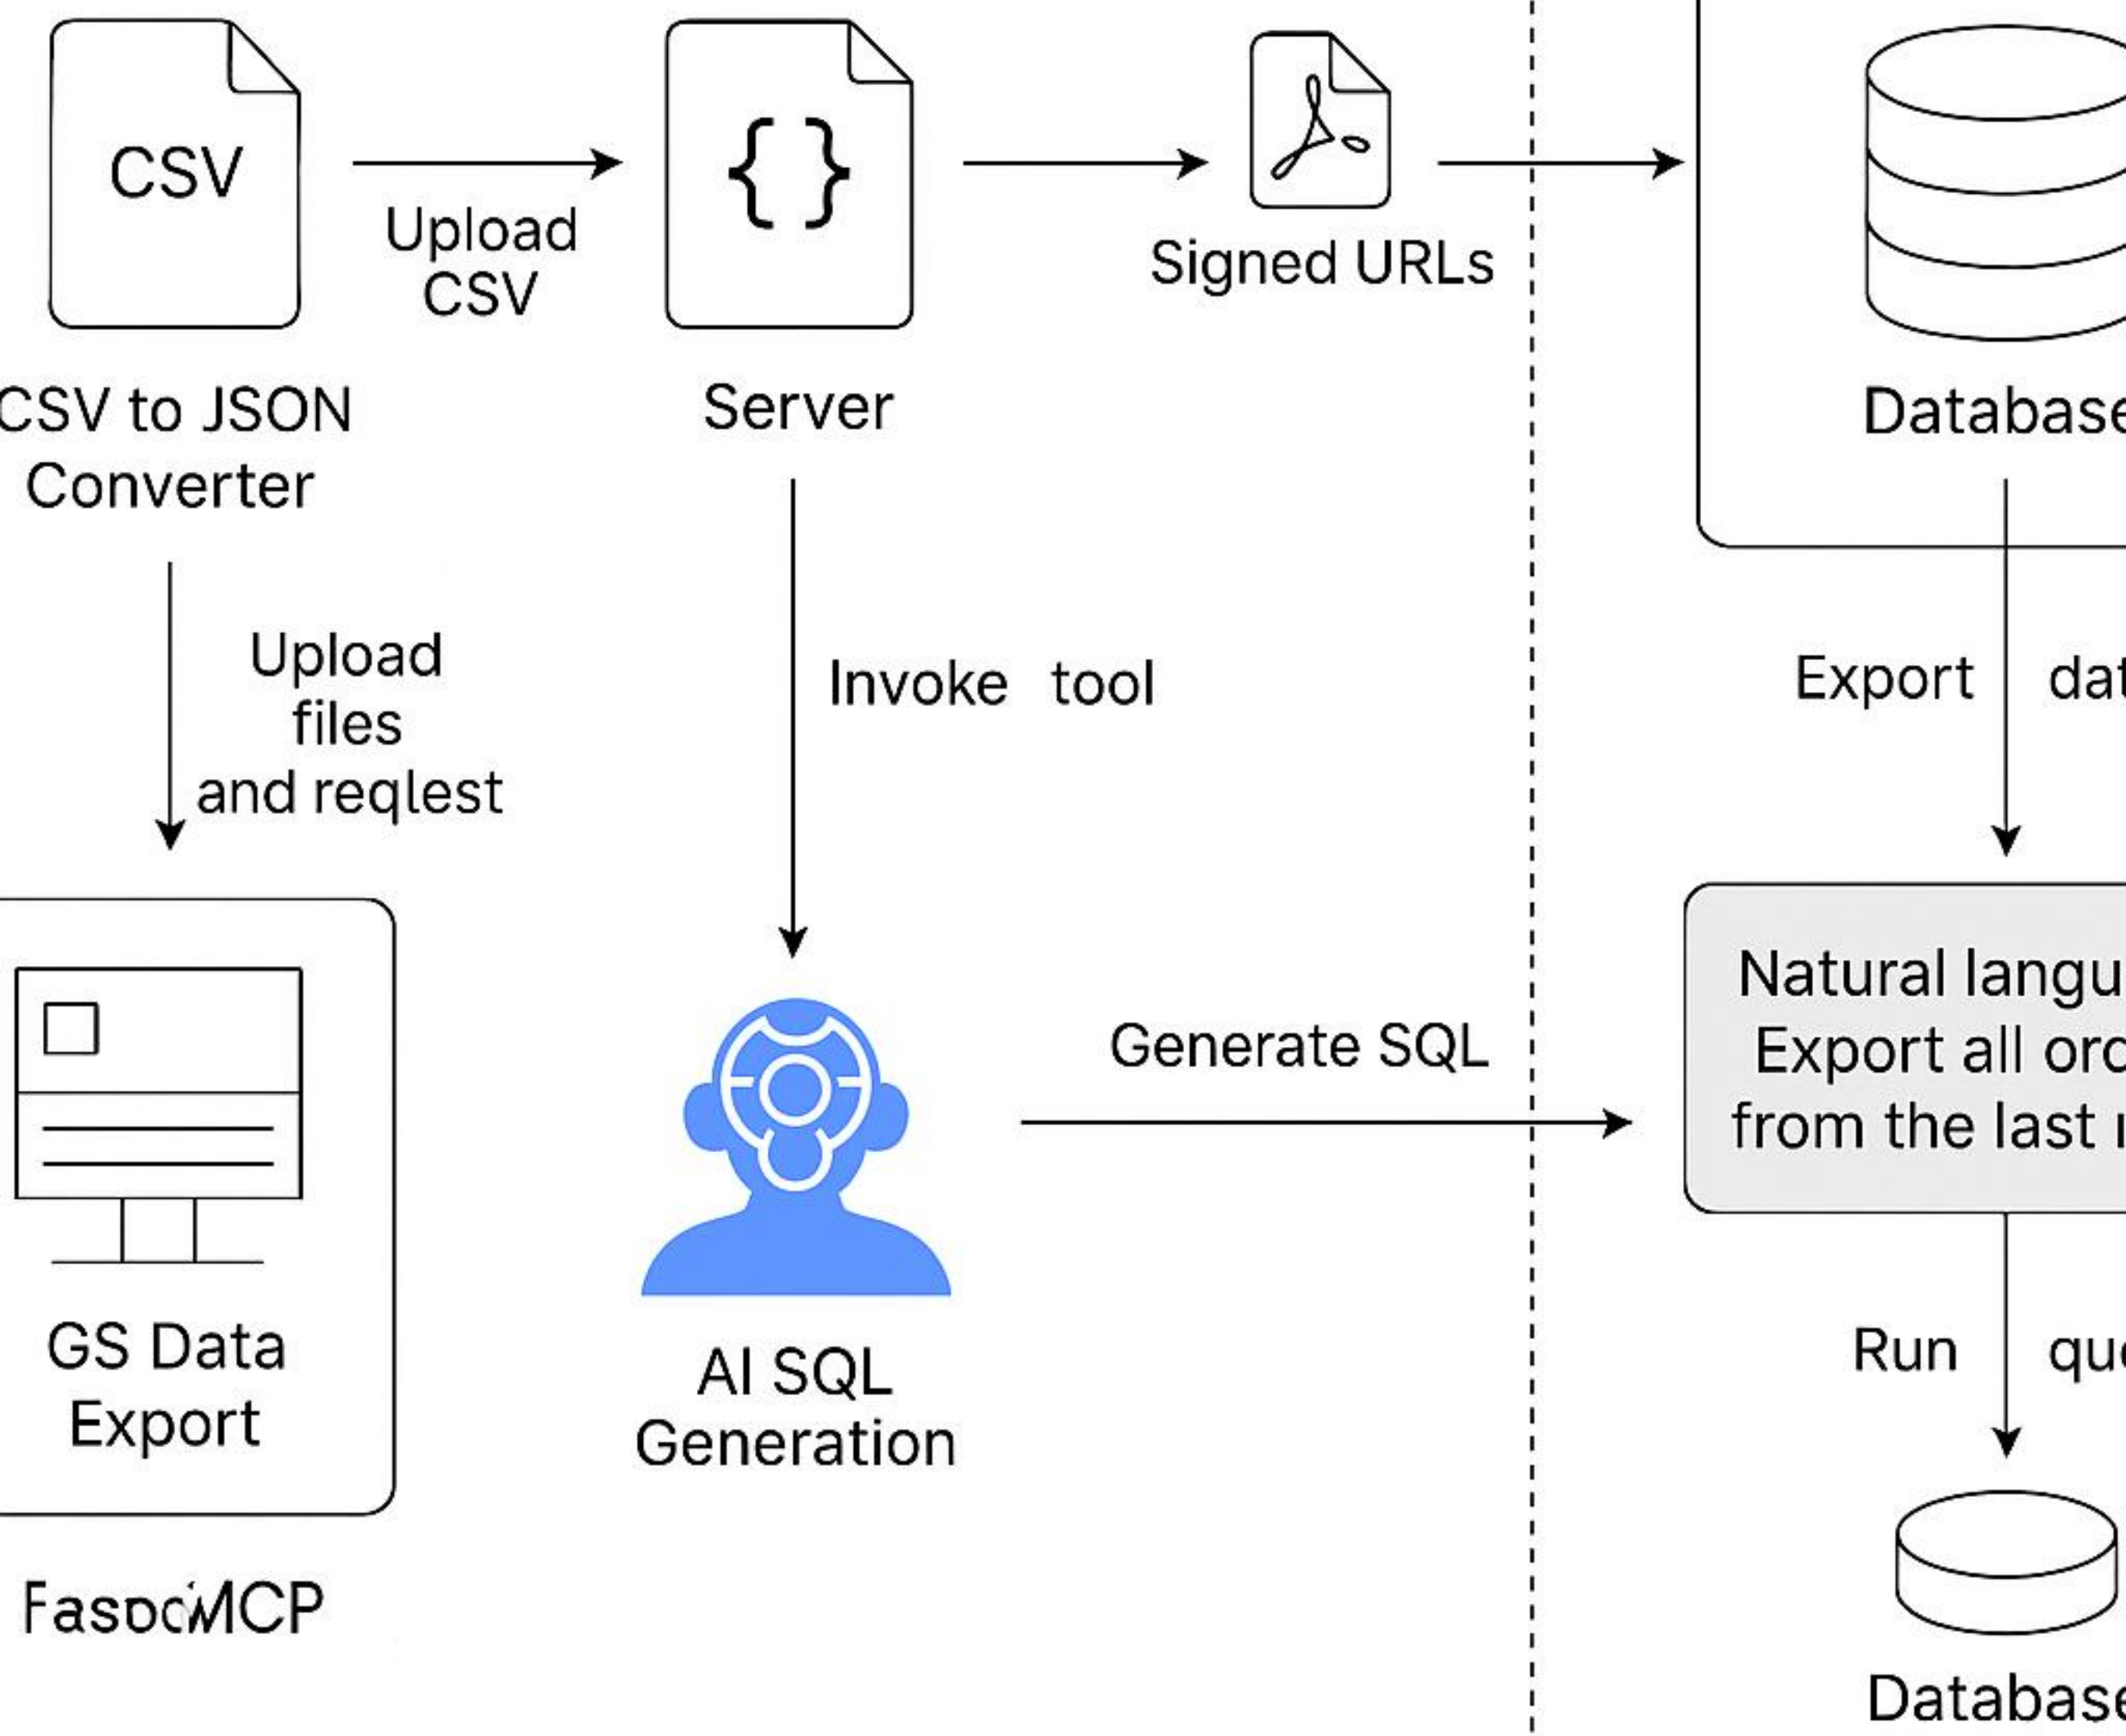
CSV

Upload CSV

{ }

Signed URLs

Database

CSV to JSON Converter

Server

Upload files and reqlest

Invoke tool

Export dat

GS Data Export

FasodMCP

AI SQL Generation

Generate SQL

Natural langu Export all orc from the last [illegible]

Run que

Database